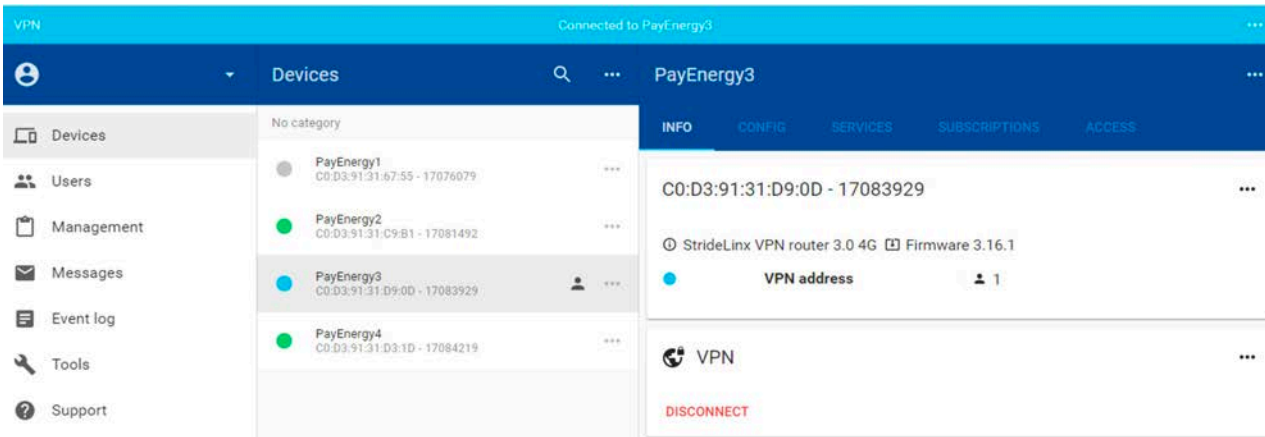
VPN

Connected to PayEnergy3

Devices

Users

Management

Messages

Event log

Tools

Support

Devices

No category

PayEnergy1
C0:D3:91:31:67:55 - 17076079

PayEnergy2
C0:D3:91:31:C9:B1 - 17081492

PayEnergy3
C0:D3:91:31:D9:0D - 17083929

PayEnergy4
C0:D3:91:31:D3:1D - 17084219

PayEnergy3

INFO CONFIG SERVICES SUBSCRIPTIONS ACCESS

C0:D3:91:31:D9:0D - 17083929

StrideLinx VPN router 3.0 4G Firmware 3.16.1

VPN address 1

VPN

DISCONNECT